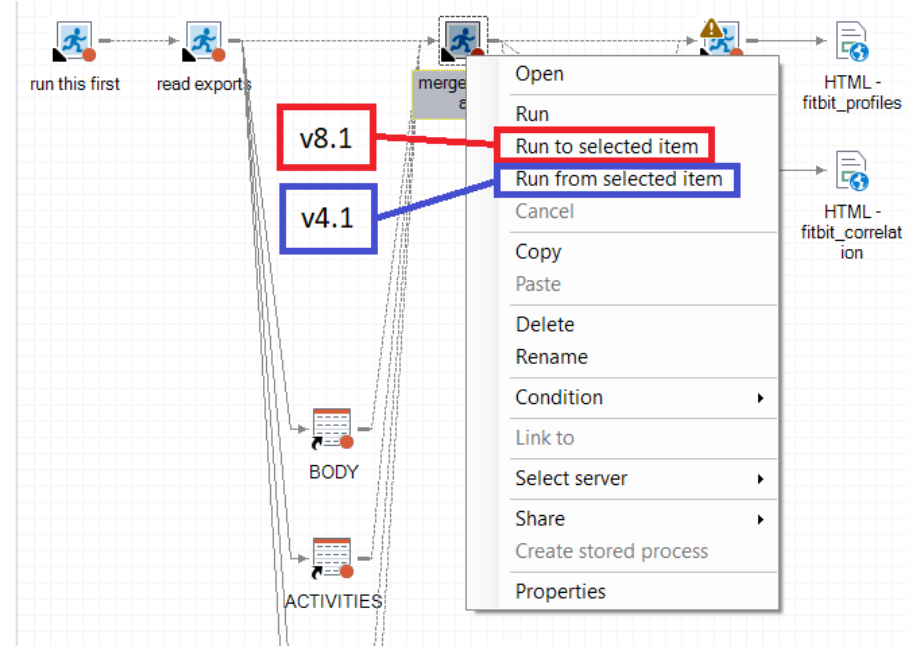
run this first

read exports

merge
a

HTML - fitbit_profiles

HTML - fitbit_correlation

v8.1

v4.1

Open
Run
Run to selected item
Run from selected item
Cancel
Copy
Paste
Delete
Rename
Condition
Link to
Select server
Share
Create stored process
Properties

BODY

ACTIVITIES